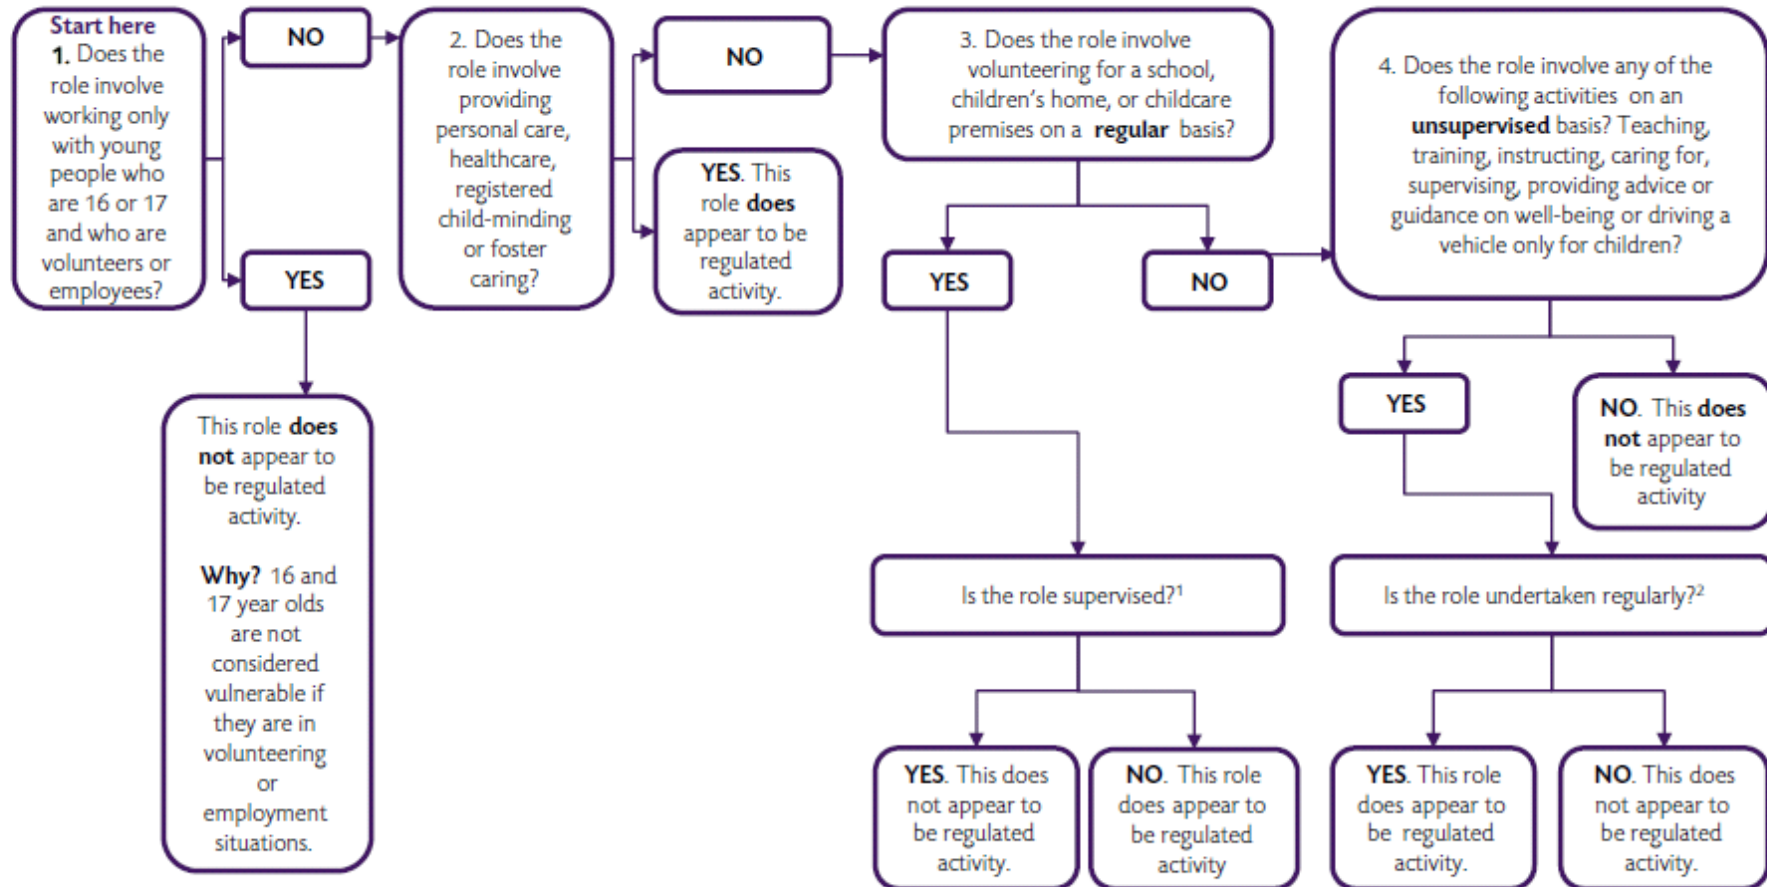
Start here
1. Does the role involve working only with young people who are 16 or 17 and who are volunteers or employees?

NO

YES

This role **does not** appear to be regulated activity.

**Why?** 16 and 17 year olds are not considered vulnerable if they are in volunteering or employment situations.

2. Does the role involve providing personal care, healthcare, registered child-minding or foster caring?

NO

YES. This role **does** appear to be regulated activity.

3. Does the role involve volunteering for a school, children's home, or childcare premises on a **regular** basis?

YES

NO

Is the role supervised?$^1$

YES. This does not appear to be regulated activity.

NO. This role does appear to be regulated activity

4. Does the role involve any of the following activities on an **unsupervised** basis? Teaching, training, instructing, caring for, supervising, providing advice or guidance on well-being or driving a vehicle only for children?

YES

NO. This **does not** appear to be regulated activity

Is the role undertaken regularly?$^2$

YES. This role does appear to be regulated activity.

NO. This does not appear to be regulated activity.